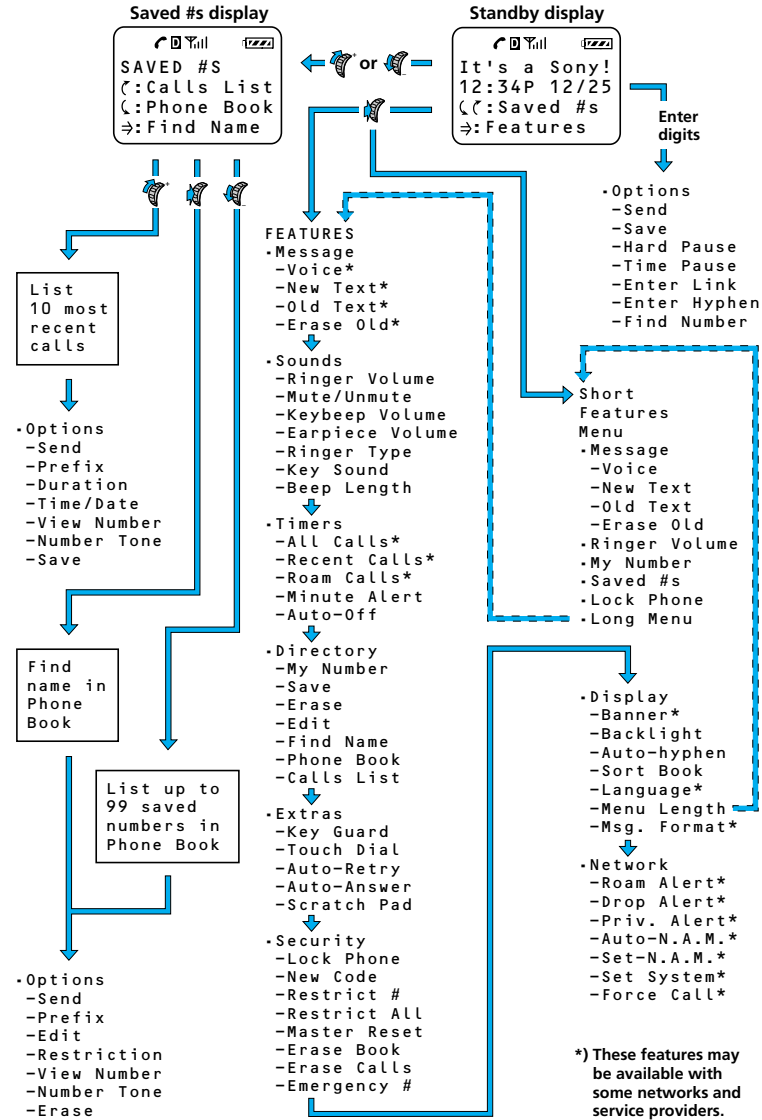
Saved #s display

SAVED #S
(:Calls List
(:Phone Book
⇒:Find Name

Standby display

or

It's a Sony!
12:34P 12/25
((:Saved #s
⇒:Features

Enter digits

•Options
-Send
-Save
-Hard Pause
-Time Pause
-Enter Link
-Enter Hyphen
-Find Number

List 10 most recent calls

•Options
-Send
-Prefix
-Duration
-Time/Date
-View Number
-Number Tone
-Save

Find name in Phone Book

List up to 99 saved numbers in Phone Book

•Options
-Send
-Prefix
-Edit
-Restriction
-View Number
-Number Tone
-Erase

FEATURES
•Message
-Voice*
-New Text*
-Old Text*
-Erase Old*
•Sounds
-Ringer Volume
-Mute/Unmute
-Keybeep Volume
-Earpiece Volume
-Ringer Type
-Key Sound
-Beep Length
•Timers
-All Calls*
-Recent Calls*
-Roam Calls*
-Minute Alert
-Auto-Off
•Directory
-My Number
-Save
-Erase
-Edit
-Find Name
-Phone Book
-Calls List
•Extras
-Key Guard
-Touch Dial
-Auto-Retry
-Auto-Answer
-Scratch Pad
•Security
-Lock Phone
-New Code
-Restrict #
-Restrict All
-Master Reset
-Erase Book
-Erase Calls
-Emergency #

Short Features Menu
•Message
-Voice
-New Text
-Old Text
-Erase Old
•Ringer Volume
•My Number
•Saved #s
•Lock Phone
•Long Menu

•Display
-Banner*
-Backlight
-Auto-hyphen
-Sort Book
-Language*
-Menu Length
-Msg. Format*
•Network
-Roam Alert*
-Drop Alert*
-Priv. Alert*
-Auto-N.A.M.*
-Set-N.A.M.*
-Set System*
-Force Call*

*) These features may be available with some networks and service providers.